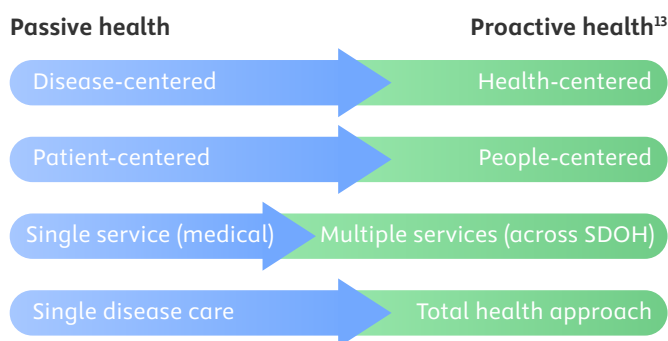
Passive health

Proactive health$^{13}$

Disease-centered

Health-centered

Patient-centered

People-centered

Single service (medical)

Multiple services (across SDOH)

Single disease care

Total health approach